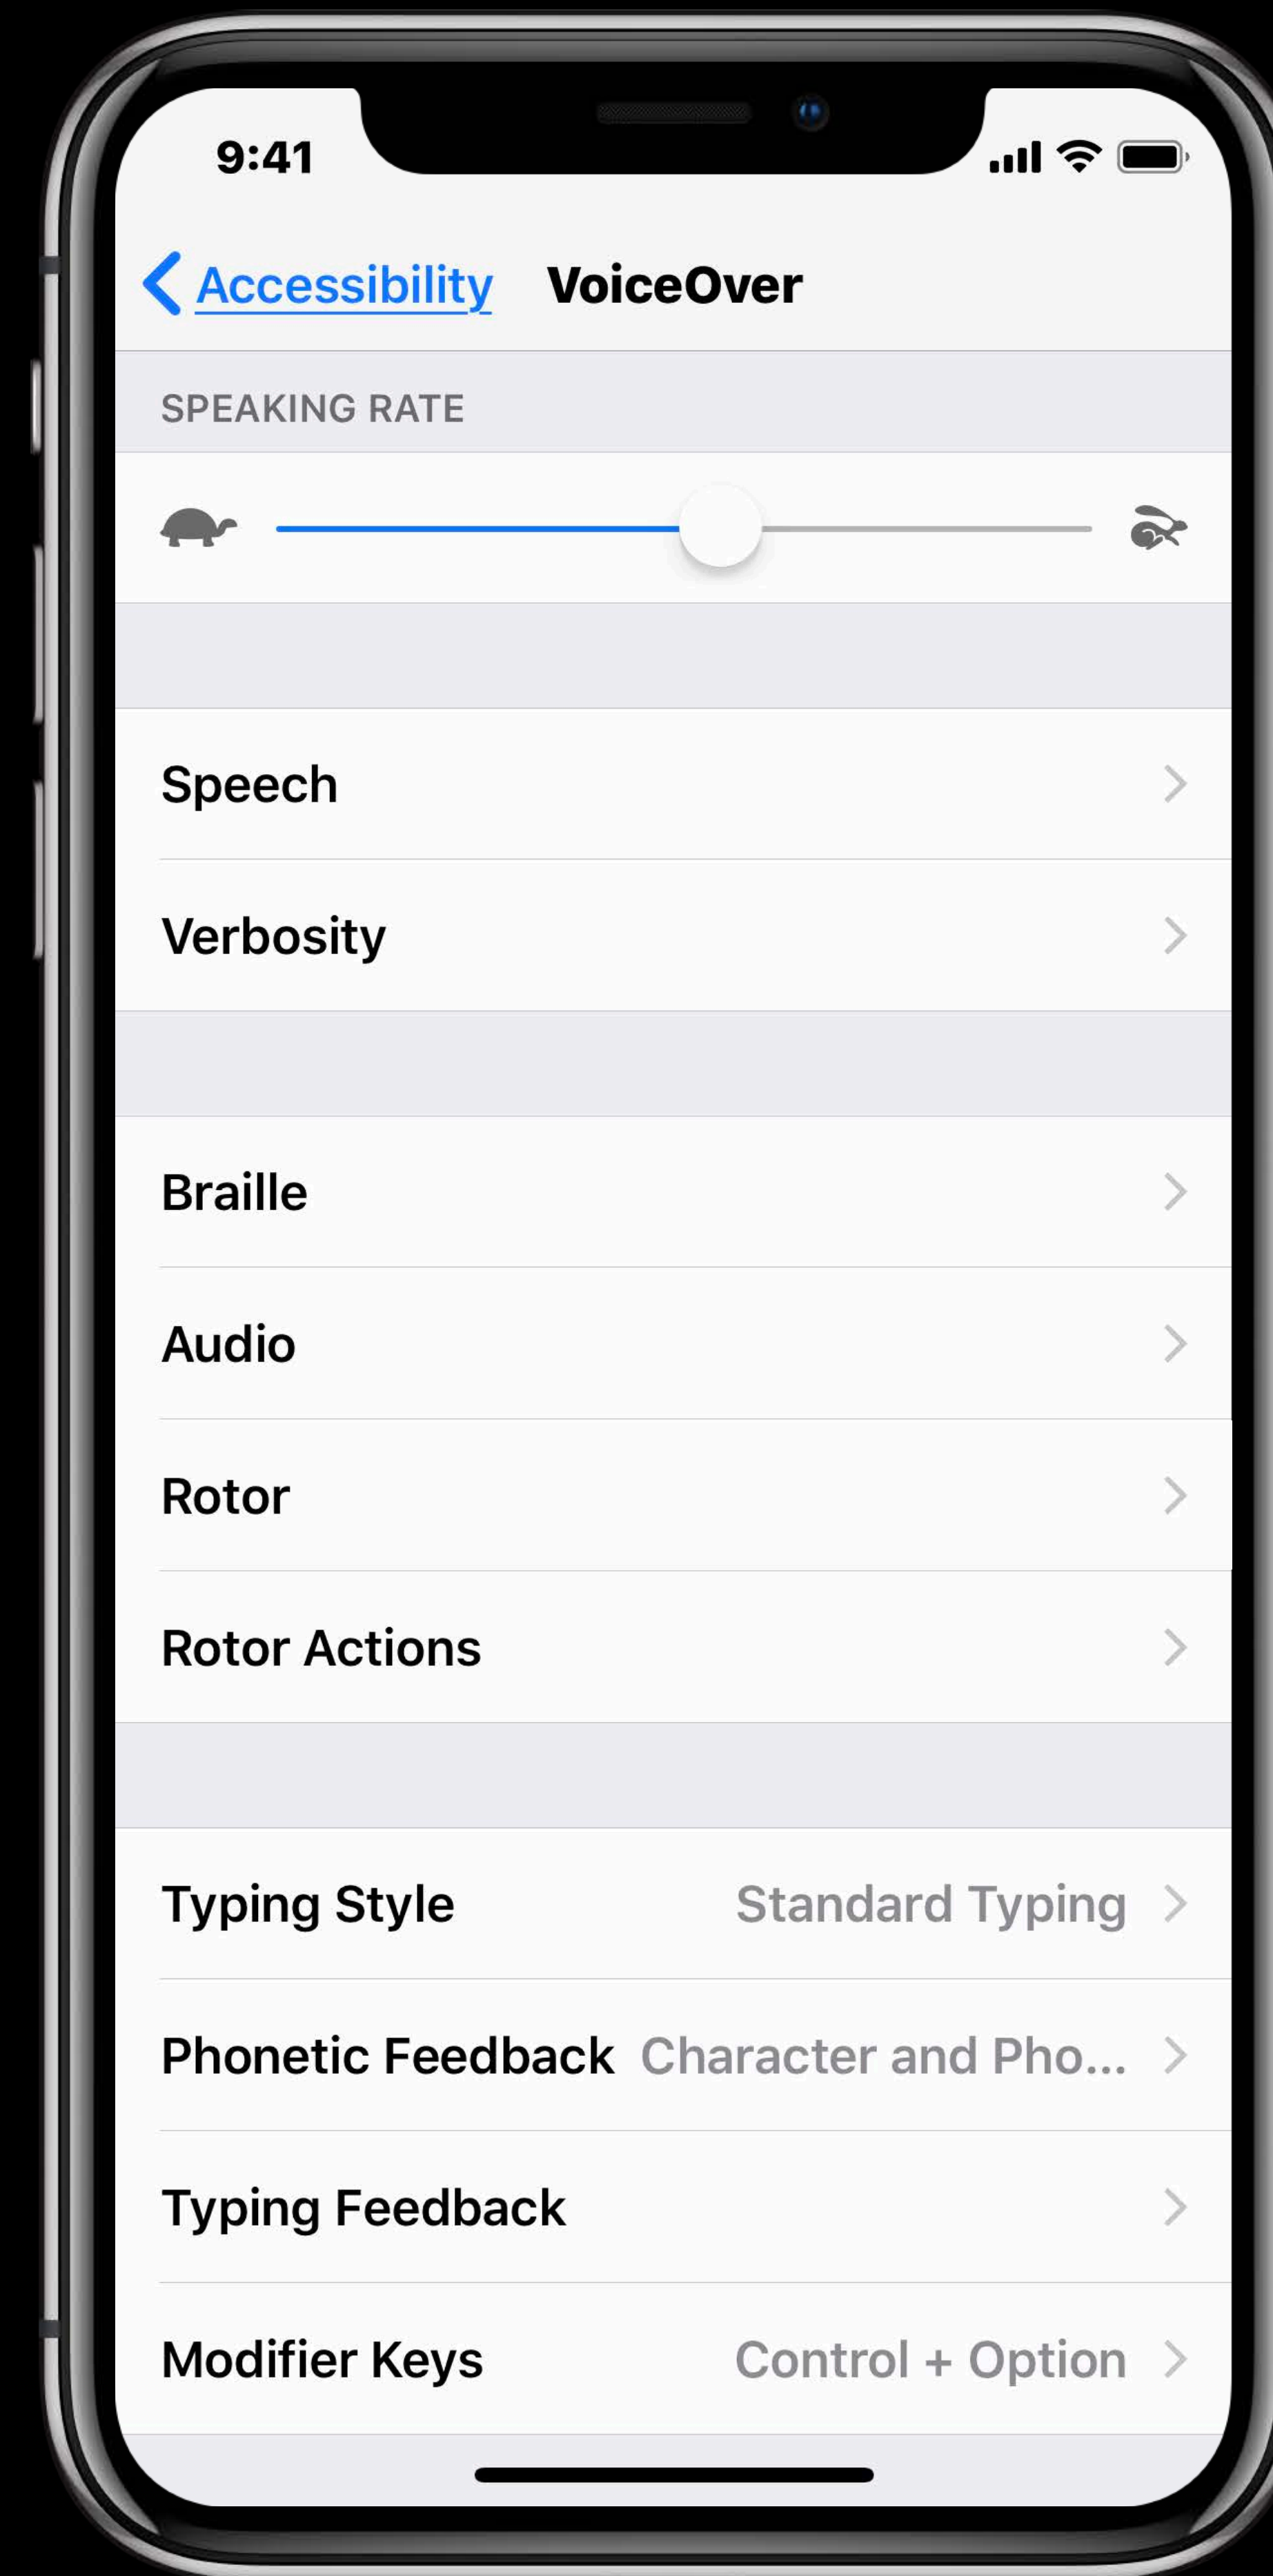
9:41

Accessibility VoiceOver

SPEAKING RATE

Speech

Verbosity

Braille

Audio

Rotor

Rotor Actions

Typing Style Standard Typing

Phonetic Feedback Character and Pho...

Typing Feedback

Modifier Keys Control + Option